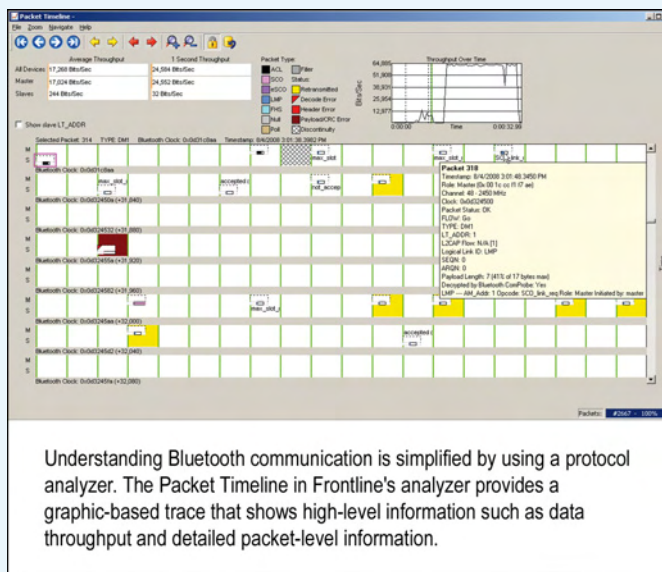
Packet Timeline

File Zoom Navigate Help

Average Throughput

1 Second Throughput

All Devices 17,268 Bits/Sec

24,584 Bits/Sec

Master 17,024 Bits/Sec

24,552 Bits/Sec

Slaves 244 Bits/Sec

32 Bits/Sec

Packet Type

ACL

SCO

eSCO

LMP

FHS

Null

Poll

Filter

Status

Retransmitted

Decode Error

Header Error

Payload/CRC Error

Discontinuity

Throughput Over Time

64,885

51,908

38,931

25,954

12,977

Bits/Sec

0:00:00

Time

0:00:32.89

Show slave LT_ADDR

Selected Packet: 314 TYPE: DM1 Bluetooth Clock: 0x0d01c0aa Timestamp: 8/4/2008 3:01:38.3982 PM

M

S

Bluetooth Clock: 0x0d01c0aa

mac_slot_

accepted

not_accep

Bluetooth Clock: 0x0d02450a (+31,840)

Bluetooth Clock: 0x0d024532 (+31,880)

Bluetooth Clock: 0x0d02455a (+31,920)

Bluetooth Clock: 0x0d024582 (+31,960)

mac_slot_

Bluetooth Clock: 0x0d0245aa (+32,000)

accepted

Bluetooth Clock: 0x0d0245d2 (+32,040)

Bluetooth Clock: 0x0d0245fa (+32,080)

Packet 318
Timestamp: 8/4/2008 3:01:48.3450 PM
Role: Master (0x 00 1c cc f1 f7 ae)
Channel: 40 - 2450 MHz
Clock: 0x0d0245... 
Packet Status: OK
FLOW: Go
TYPE: DM1
LT_ADDR: 1
L2CAP Flow: N/A [1]
Logical Link ID: LMP
SEQN: 0
ARQN: 0
Payload Length: 7 (41% of 17 bytes max)
Decrypted by Bluetooth ComProbe: Yes
LMP — AM_Addr: 1 Opcode: SCO_link_req Role: Master Initiated by: master

Packets: #2667 - 100%

Understanding Bluetooth communication is simplified by using a protocol analyzer. The Packet Timeline in Frontline's analyzer provides a graphic-based trace that shows high-level information such as data throughput and detailed packet-level information.